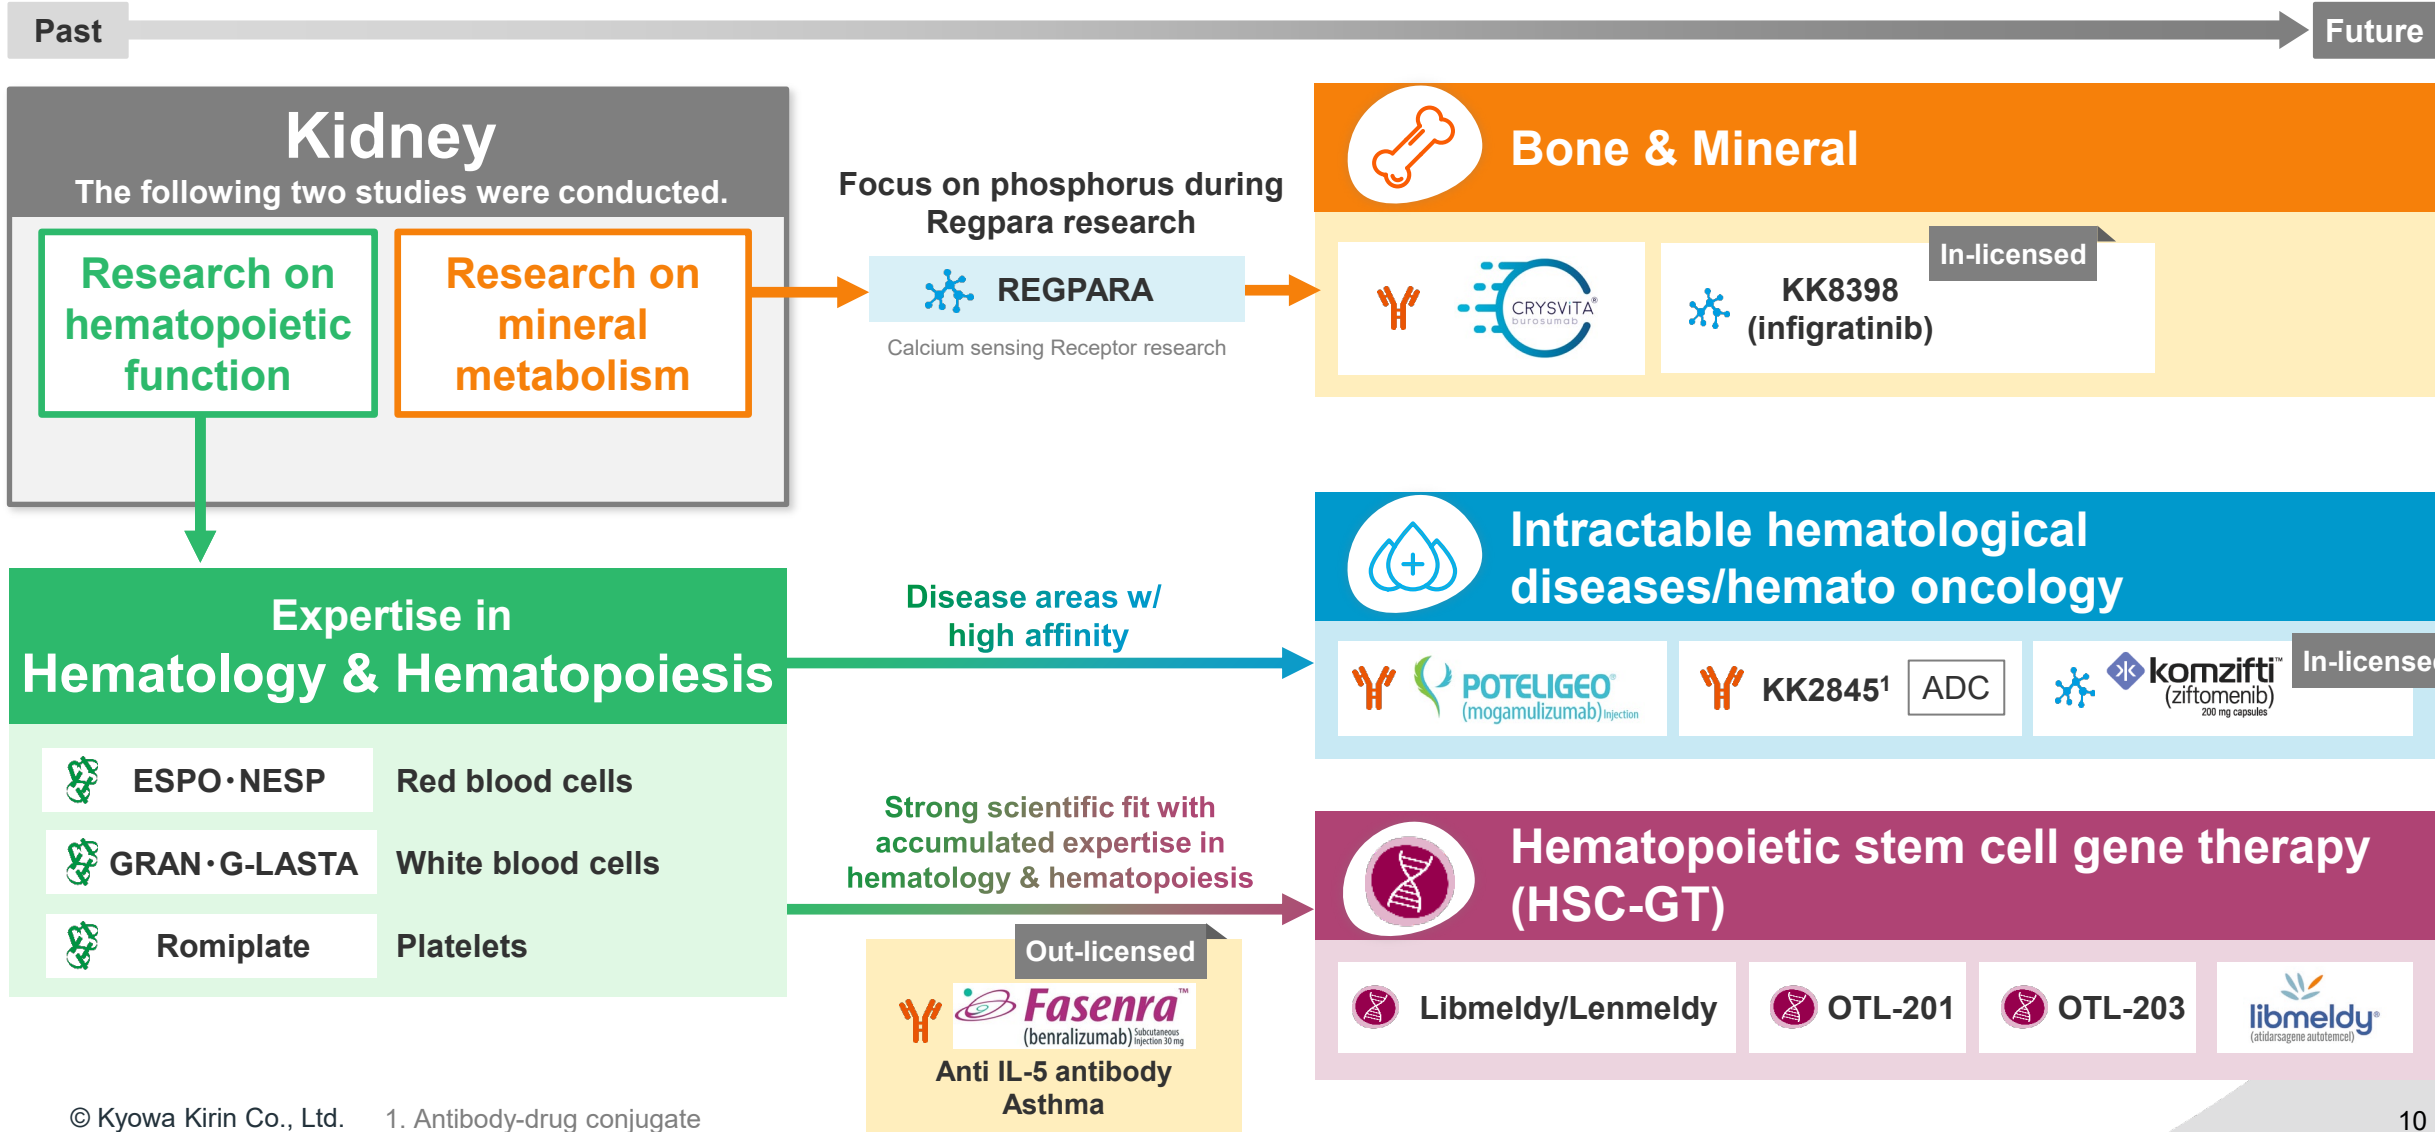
Past

Future

Kidney
The following two studies were conducted.

Research on hematopoietic function

Research on mineral metabolism

Focus on phosphorus during Regpara research

REGPARA

Calcium sensing Receptor research

Bone & Mineral

CRYSVITA burosumab

In-licensed

KK8398 (infigratinib)

Expertise in Hematology & Hematopoiesis

Disease areas w/ high affinity

Intractable hematological diseases/hemato oncology

POTELIGEO (mogamulizumab) Injection

KK2845$^1$ ADC

komzifti (ziftomenib) 200 mg capsules

In-license

ESPO・NESP Red blood cells

GRAN・G-LASTA White blood cells

Romiplate Platelets

Strong scientific fit with accumulated expertise in hematology & hematopoiesis

Hematopoietic stem cell gene therapy (HSC-GT)

Out-licensed

Fasenra (benralizumab) Subcutaneous Injection 30 mg

Anti IL-5 antibody
Asthma

Libmeldy/Lenmeldy

OTL-201

OTL-203

libmeldy (atidarsagene autotemcel)

© Kyowa Kirin Co., Ltd.

1. Antibody-drug conjugate

10